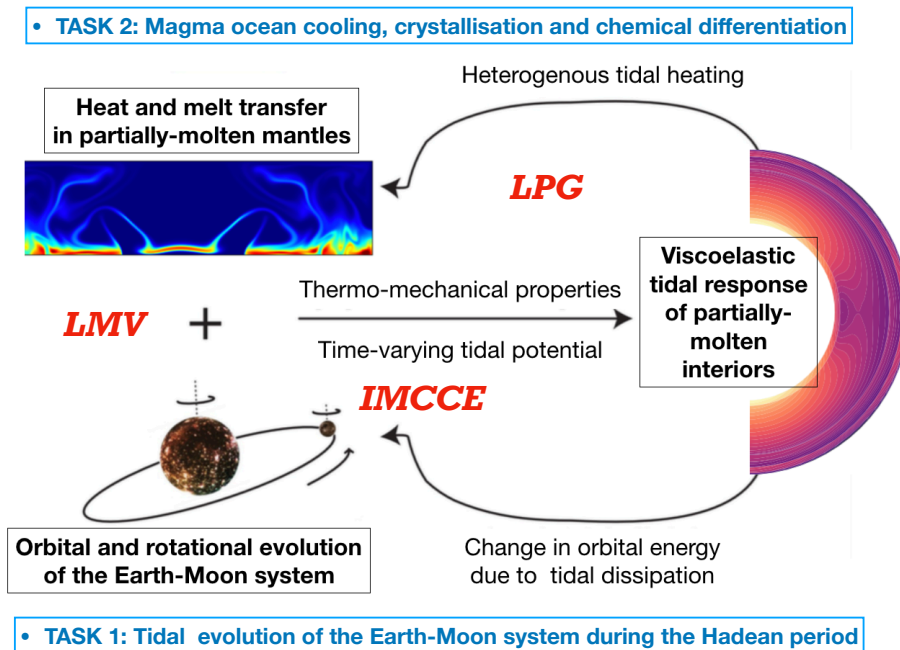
• TASK 2: Magma ocean cooling, crystallisation and chemical differentiation

Heterogenous tidal heating

Heat and melt transfer in partially-molten mantles

LPG

Viscoelastic tidal response of partially-molten interiors

Thermo-mechanical properties

LMV +

Time-varying tidal potential

IMCCE

Orbital and rotational evolution of the Earth-Moon system

Change in orbital energy due to tidal dissipation

• TASK 1: Tidal evolution of the Earth-Moon system during the Hadean period